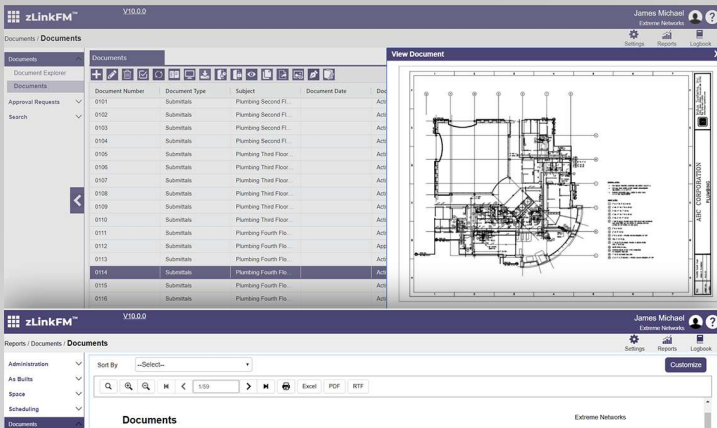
zLinkFM™ V10.0.0

James Michael
Extreme Networks

Documents / Documents

Settings Reports Logbook

Documents
Document Explorer
Documents
Approval Requests
Search

Documents

| Document Number | Document Type | Subject | Document Date | Doc |
|---|---|---|---|---|
| 0101 | Submittals | Plumbing Second Fl... | | Acti |
| 0102 | Submittals | Plumbing Second Fl... | | Acti |
| 0103 | Submittals | Plumbing Second Fl... | | Acti |
| 0104 | Submittals | Plumbing Second Fl... | | Acti |
| 0105 | Submittals | Plumbing Third Floor... | | Acti |
| 0106 | Submittals | Plumbing Third Floor... | | Acti |
| 0107 | Submittals | Plumbing Third Floor... | | Acti |
| 0108 | Submittals | Plumbing Third Floor... | | Acti |
| 0109 | Submittals | Plumbing Third Floor... | | Acti |
| 0110 | Submittals | Plumbing Third Floor... | | Acti |
| 0111 | Submittals | Plumbing Fourth Flo... | | Acti |
| 0112 | Submittals | Plumbing Fourth Flo... | | App |
| 0113 | Submittals | Plumbing Fourth Flo... | | Acti |
| 0114 | Submittals | Plumbing Fourth Flo... | | Acti |
| 0115 | Submittals | Plumbing Fourth Flo... | | Acti |
| 0116 | Submittals | Plumbing Fourth Flo... | | Acti |

View Document

ABC CORPORATION
PLUMBING

zLinkFM™ V10.0.0

James Michael
Extreme Networks

Reports / Documents / Documents

Settings Reports Logbook

Administration
As Builts
Space
Scheduling
Documents

Sort By --Select--

Customize

1/59

Excel PDF RTF

Documents

Extreme Networks